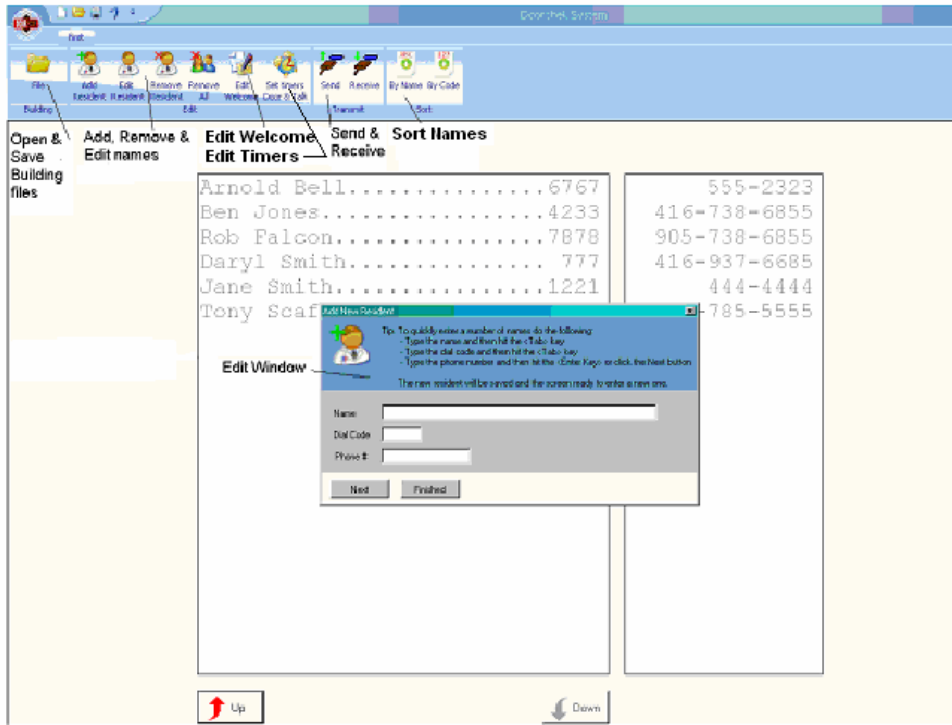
Doorbell System

First

Files
Building

Add Resident
Edit Resident
Remove Resident
Remove All
Edit Welcome
Set timers Door & Talk
Edit

Send
Receive
Transmit

By Name
By Code
Sort

Open & Save Building files

Add, Remove & Edit names

Edit Welcome
Edit Timers

Send & Receive

Sort Names

Arnold Bell..............6767
Ben Jones................4233
Rob Falcon...............7878
Daryl Smith.............. 777
Jane Smith...............1221
Tony Scaf

555-2323
416-738-6855
905-738-6855
416-937-6685
444-4444
-785-5555

Add New Resident

Tip: To quickly enter a number of names do the following:
- Type the name and then hit the <Tab> key
- Type the dial code and then hit the <Tab> key
- Type the phone number and then hit the <Enter> Key or click the Next button

The new resident will be saved and the screen ready to enter a new one.

Edit Window

Name:
Dial Code:
Phone #:

Next
Finished

Up
Down